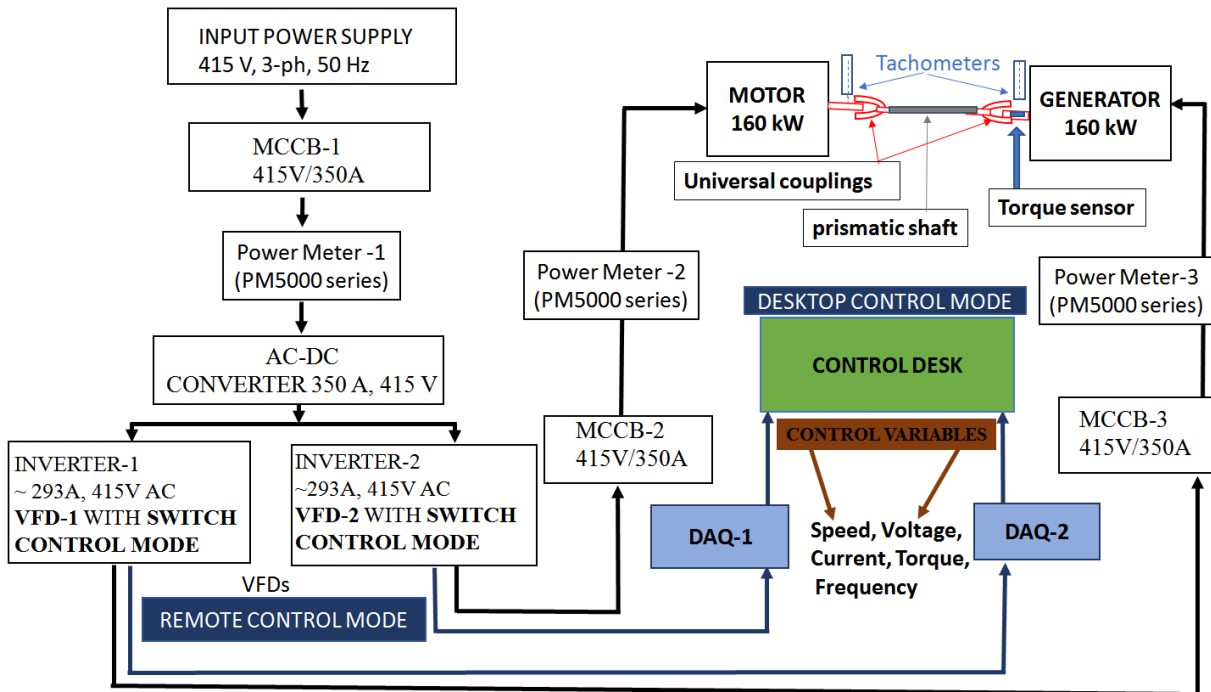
INPUT POWER SUPPLY
415 V, 3-ph, 50 Hz

MCCB-1
415V/350A

Power Meter -1
(PM5000 series)

AC-DC
CONVERTER 350 A, 415 V

INVERTER-1
~ 293A, 415V AC
**VFD-1** WITH **SWITCH CONTROL MODE**

INVERTER-2
~293A, 415V AC
**VFD-2** WITH **SWITCH CONTROL MODE**

VFDs

REMOTE CONTROL MODE

Tachometers

MOTOR
160 kW

GENERATOR
160 kW

Universal couplings

prismatic shaft

Torque sensor

Power Meter -2
(PM5000 series)

DESKTOP CONTROL MODE

CONTROL DESK

CONTROL VARIABLES

Power Meter-3
(PM5000 series)

MCCB-2
415V/350A

MCCB-3
415V/350A

DAQ-1

Speed, Voltage, Current, Torque, Frequency

DAQ-2